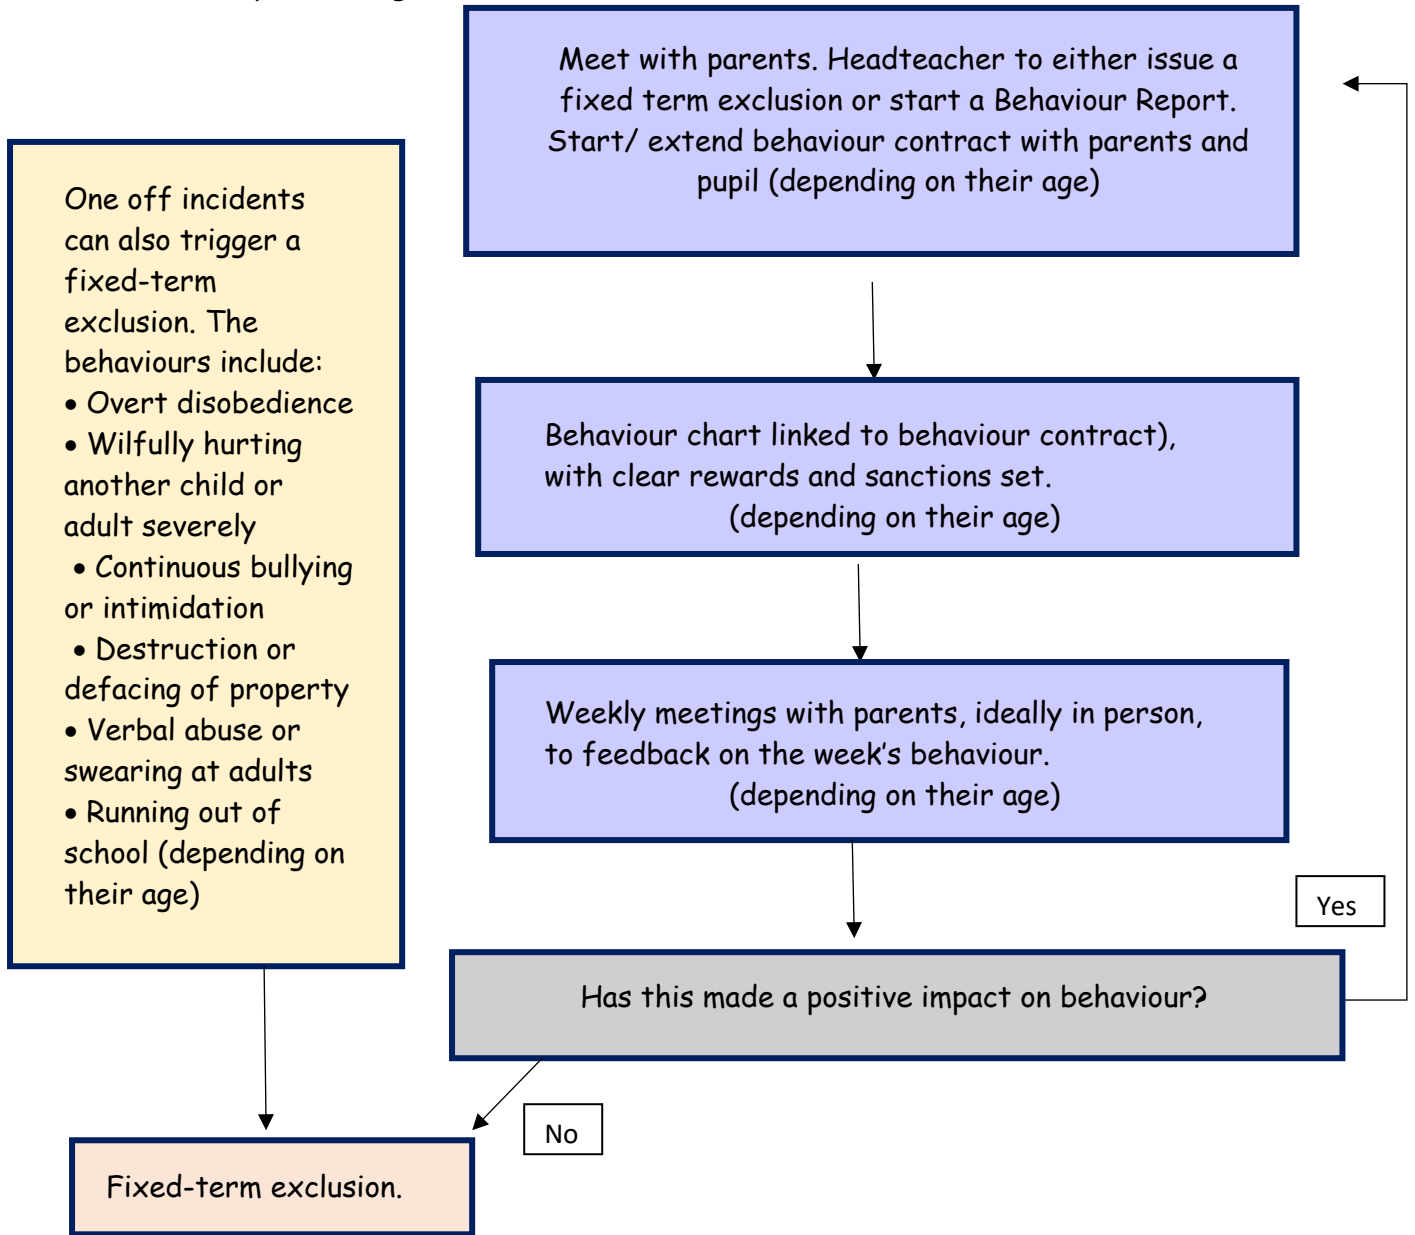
Meet with parents. Headteacher to either issue a fixed term exclusion or start a Behaviour Report. Start/ extend behaviour contract with parents and pupil (depending on their age)

One off incidents can also trigger a fixed-term exclusion. The behaviours include:
• Overt disobedience
• Wilfully hurting another child or adult severely
• Continuous bullying or intimidation
• Destruction or defacing of property
• Verbal abuse or swearing at adults
• Running out of school (depending on their age)

Behaviour chart linked to behaviour contract), with clear rewards and sanctions set.
(depending on their age)

Weekly meetings with parents, ideally in person, to feedback on the week's behaviour.
(depending on their age)

Yes

Has this made a positive impact on behaviour?

No

Fixed-term exclusion.